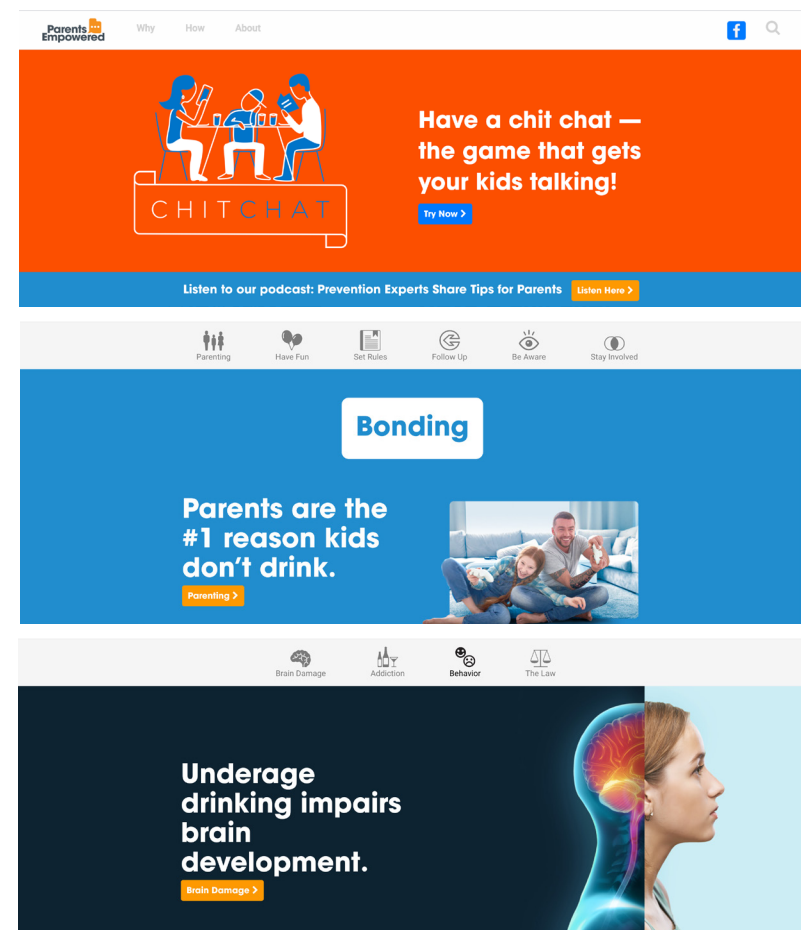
Parents Empowered

Why How About

CHITCHAT

Have a chit chat — the game that gets your kids talking!

Try Now >

Listen to our podcast: Prevention Experts Share Tips for Parents Listen Here >

Parenting Have Fun Set Rules Follow Up Be Aware Stay Involved

Bonding

Parents are the #1 reason kids don't drink.

Parenting >

Brain Damage Addiction Behavior The Law

Underage drinking impairs brain development.

Brain Damage >